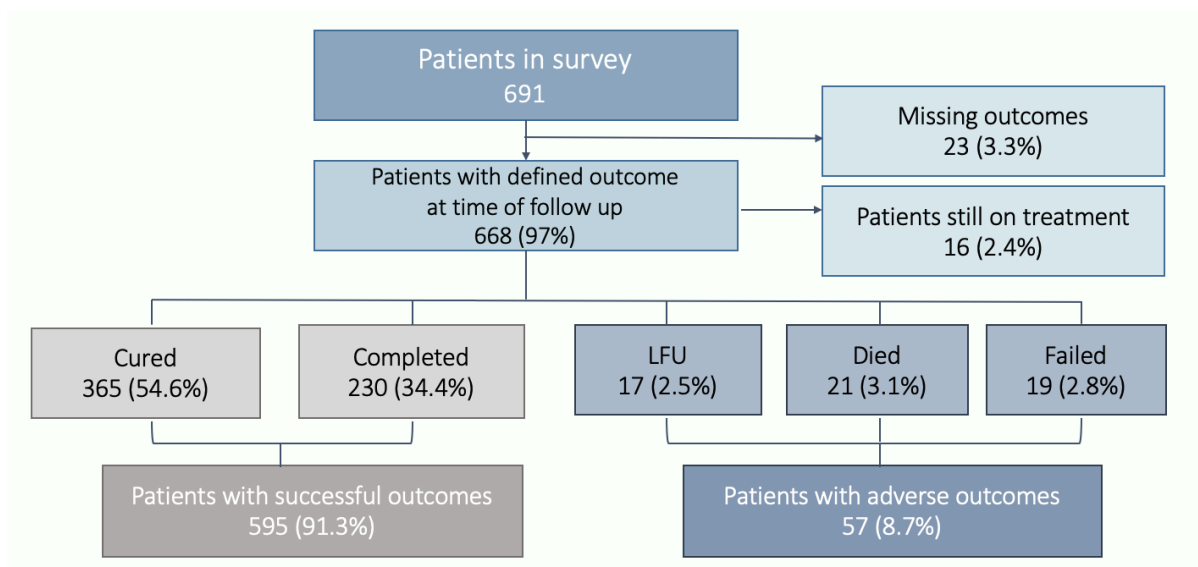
Patients in survey
691

Missing outcomes
23 (3.3%)

Patients with defined outcome at time of follow up
668 (97%)

Patients still on treatment
16 (2.4%)

Cured
365 (54.6%)

Completed
230 (34.4%)

LFU
17 (2.5%)

Died
21 (3.1%)

Failed
19 (2.8%)

Patients with successful outcomes
595 (91.3%)

Patients with adverse outcomes
57 (8.7%)